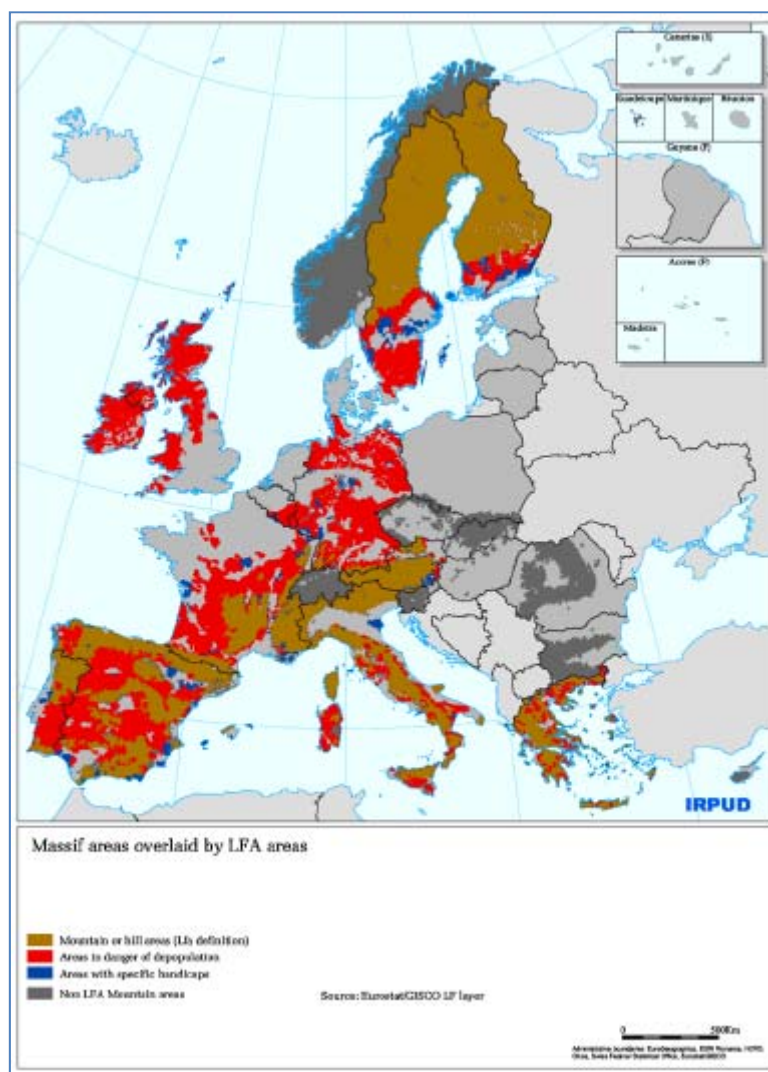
Canarias (E)

Guadeloupe | Martinique | Réunion

Guyane (F)

Acores (P)

Madeira

IRPUD

Massif areas overlaid by LFA areas

Mountain or hill areas (LFA definition)
Areas in danger of depopulation
Areas with specific handicaps
Non LFA Mountain areas

Source: Eurostat/GISCO LF layer

0 500Km

Administrative boundaries: EuroGeographics, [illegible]